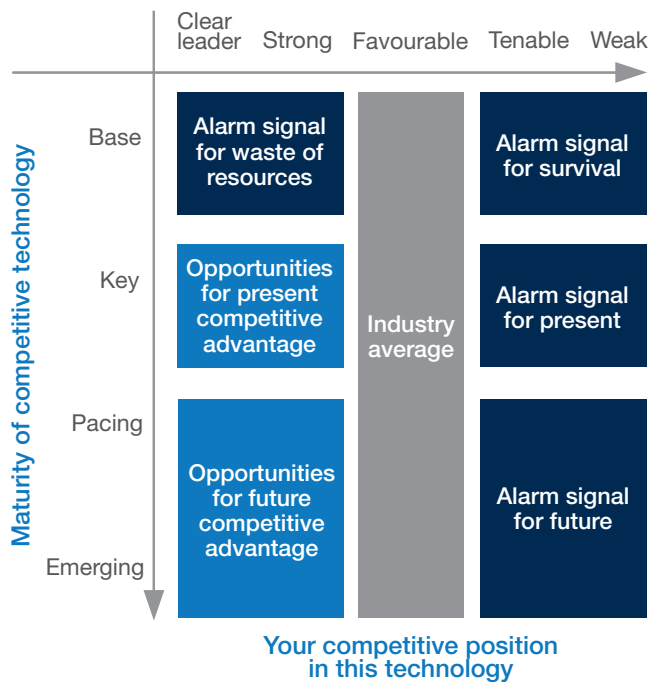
Clear leader
Strong
Favourable
Tenable
Weak

Maturity of competitive technology

Base
Key
Pacing
Emerging

Alarm signal for waste of resources

Opportunities for present competitive advantage

Opportunities for future competitive advantage

Industry average

Alarm signal for survival

Alarm signal for present

Alarm signal for future

Your competitive position in this technology